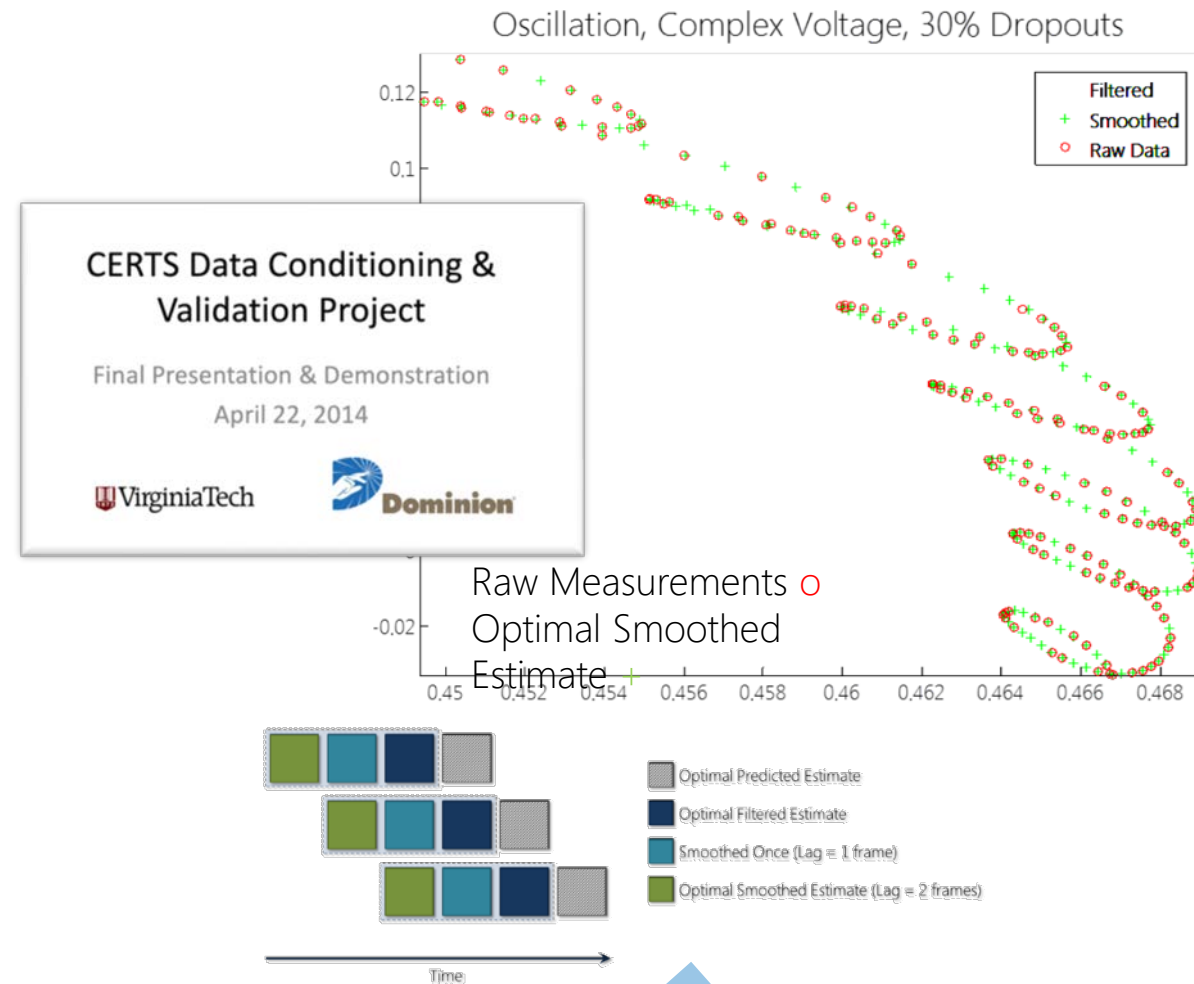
Oscillation, Complex Voltage, 30% Dropouts

Filtered
Smoothed
Raw Data

0.12
0.1
-0.02

0.45 0.452 0.454 0.456 0.458 0.46 0.462 0.464 0.466 0.468

CERTS Data Conditioning & Validation Project

Final Presentation & Demonstration
April 22, 2014

VirginiaTech

Dominion

Raw Measurements o
Optimal Smoothed Estimate +

Optimal Predicted Estimate
Optimal Filtered Estimate
Smoothed Once (Lag = 1 frame)
Optimal Smoothed Estimate (Lag = 2 frames)

Time